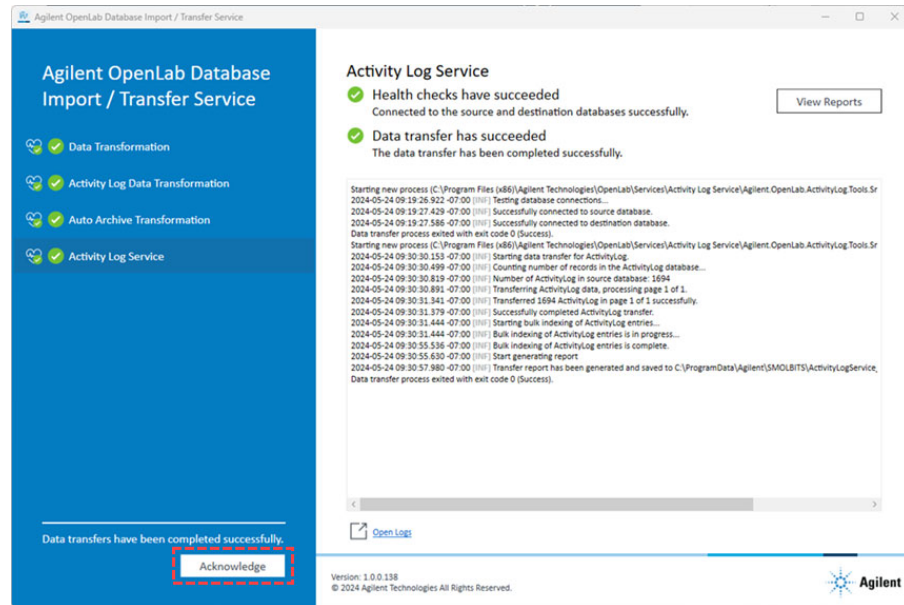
Agilent OpenLab Database Import / Transfer Service

Agilent OpenLab Database Import / Transfer Service

Data Transformation

Activity Log Data Transformation

Auto Archive Transformation

Activity Log Service

Data transfers have been completed successfully.

Acknowledge

Activity Log Service

Health checks have succeeded
Connected to the source and destination databases successfully.

View Reports

Data transfer has succeeded
The data transfer has been completed successfully.

Starting new process (C:\Program Files (x86)\Agilent Technologies\OpenLab\Services\Activity Log Service\Agilent.OpenLab.ActivityLog.Tools.Sr
2024-05-24 09:19:26.922 -07:00 [INF] Testing database connections...
2024-05-24 09:19:27.429 -07:00 [INF] Successfully connected to source database.
2024-05-24 09:19:27.586 -07:00 [INF] Successfully connected to destination database.
Data transfer process exited with exit code 0 (Success).
Starting new process (C:\Program Files (x86)\Agilent Technologies\OpenLab\Services\Activity Log Service\Agilent.OpenLab.ActivityLog.Tools.Sr
2024-05-24 09:30:30.153 -07:00 [INF] Starting data transfer for ActivityLog.
2024-05-24 09:30:30.499 -07:00 [INF] Counting number of records in the ActivityLog database...
2024-05-24 09:30:30.819 -07:00 [INF] Number of ActivityLog in source database: 1694
2024-05-24 09:30:30.891 -07:00 [INF] Transferring ActivityLog data, processing page 1 of 1.
2024-05-24 09:30:31.341 -07:00 [INF] Transferred 1694 ActivityLog in page 1 of 1 successfully.
2024-05-24 09:30:31.379 -07:00 [INF] Successfully completed ActivityLog transfer.
2024-05-24 09:30:31.444 -07:00 [INF] Starting bulk indexing of ActivityLog entries...
2024-05-24 09:30:31.444 -07:00 [INF] Bulk indexing of ActivityLog entries is in progress...
2024-05-24 09:30:55.536 -07:00 [INF] Bulk indexing of ActivityLog entries is complete.
2024-05-24 09:30:55.630 -07:00 [INF] Start generating report
2024-05-24 09:30:57.980 -07:00 [INF] Transfer report has been generated and saved to C:\ProgramData\Agilent\SMOLBITS\ActivityLogService_
Data transfer process exited with exit code 0 (Success).

Open Logs

Version: 1.0.0.138
© 2024 Agilent Technologies All Rights Reserved.

Agilent